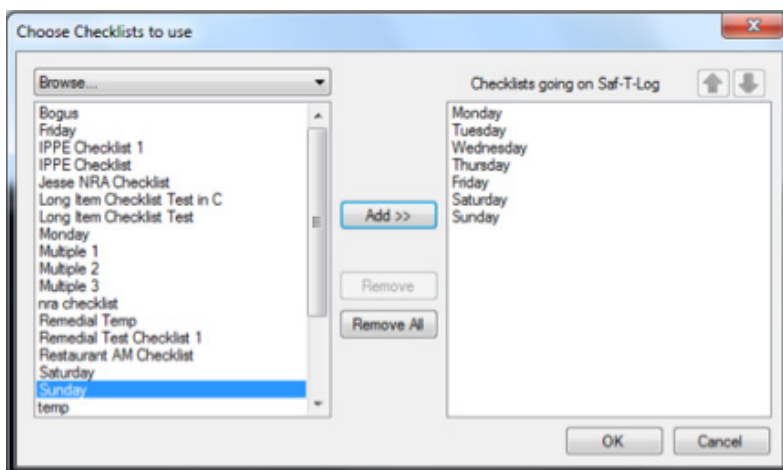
Choose Checklists to use

Browse...

Bogus
Friday
IPPE Checklist 1
IPPE Checklist
Jesse NRA Checklist
Long Item Checklist Test in C
Long Item Checklist Test
Monday
Multiple 1
Multiple 2
Multiple 3
nra checklist
Remedial Temp
Remedial Test Checklist 1
Restaurant AM Checklist
Saturday
Sunday
temp

Add >>

Remove

Remove All

Checklists going on Saf-T-Log

Monday
Tuesday
Wednesday
Thursday
Friday
Saturday
Sunday

OK

Cancel